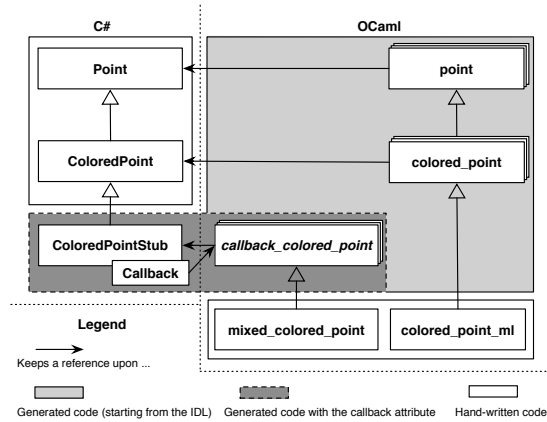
C#

OCaml

Point

point

ColoredPoint

colored_point

ColoredPointStub

Callback

callback_colored_point

Legend

mixed_colored_point

colored_point_ml

Keeps a reference upon ...

Generated code (starting from the IDL)

Generated code with the callback attribute

Hand-written code